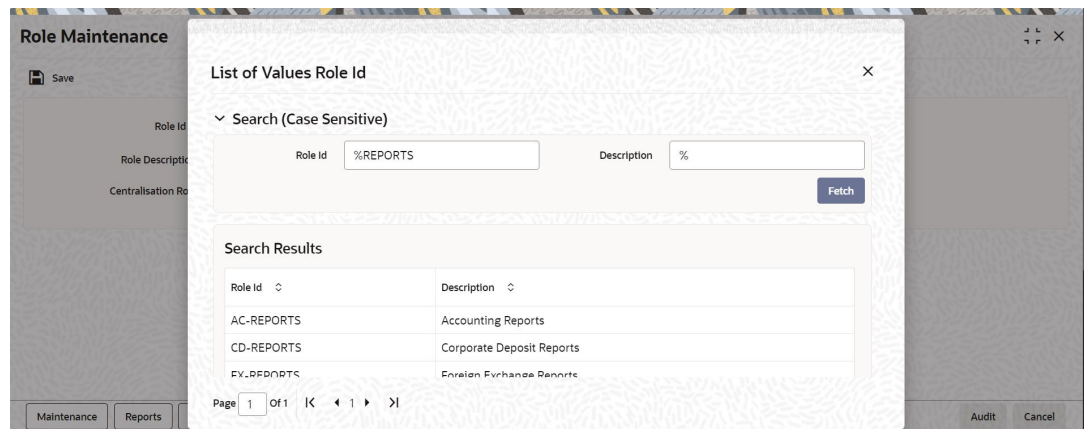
Role Maintenance

Save

Role Id

Role Descriptic

Centralisation Ro

List of Values Role Id

Search (Case Sensitive)

Role Id %REPORTS

Description %

Fetch

Search Results

| Role Id | Description |
|---|---|
| AC-REPORTS | Accounting Reports |
| CD-REPORTS | Corporate Deposit Reports |
| FX-REPORTS | Foreign Exchange Reports |

Page 1 Of 1 1

Maintenance Reports

Audit Cancel